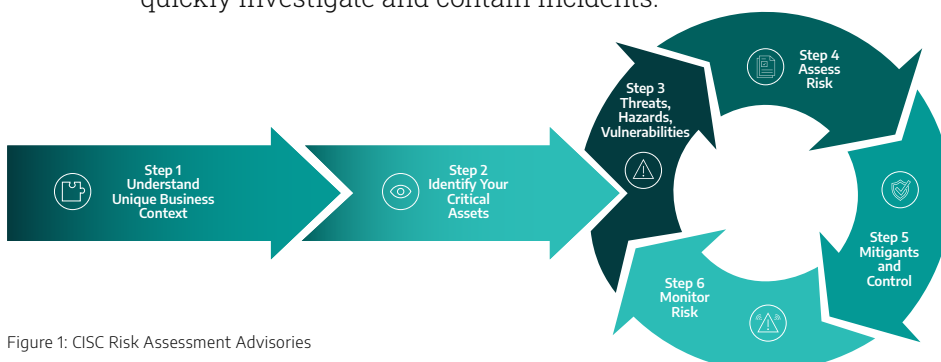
quickly investigate and contain incidents.

Step 1 Understand Unique Business Context

Step 2 Identify Your Critical Assets

Step 3 Threats, Hazards, Vulnerabilities

Step 4 Assess Risk

Step 5 Mitigants and Control

Step 6 Monitor Risk

Figure 1: CISC Risk Assessment Advisories